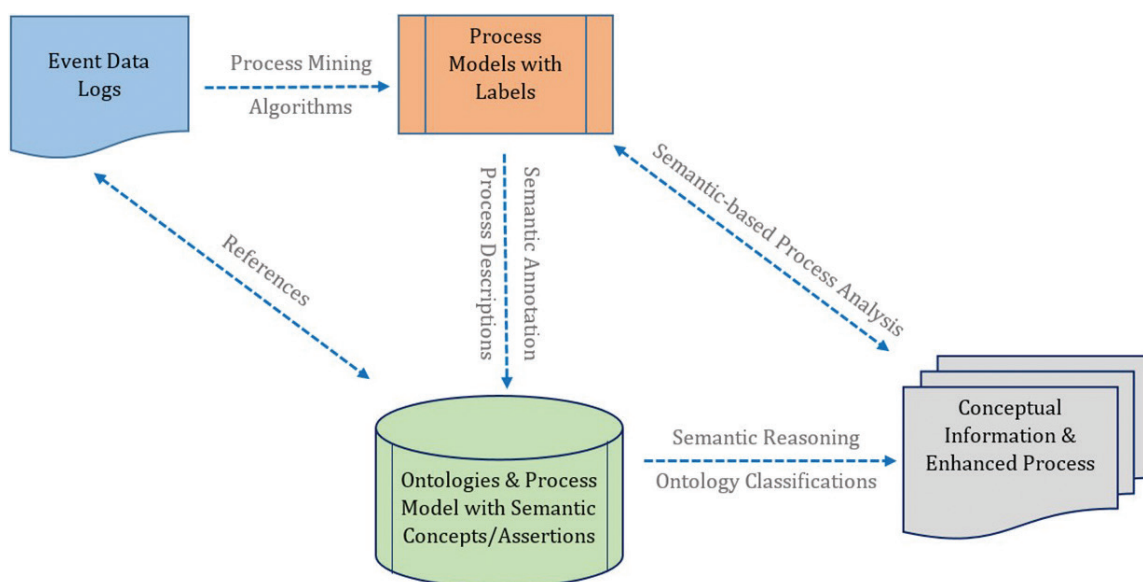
Event Data Logs

Process Mining

Algorithms

Process Models with Labels

Semantic Annotation

Process Descriptions

Semantic-based Process Analysis

References

Ontologies & Process Model with Semantic Concepts/Assertions

Semantic Reasoning

Ontology Classifications

Conceptual Information & Enhanced Process